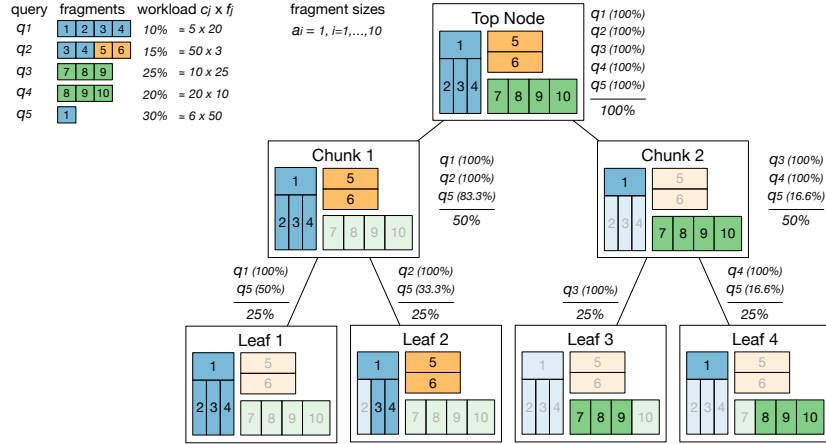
| query | fragments | workload $c_j \times f_j$ | |
|---|---|---|---|
| $q_1$ | 1 2 3 4 | 10% | ≈ 5 x 20 |
| $q_2$ | 3 4 5 6 | 15% | ≈ 50 x 3 |
| $q_3$ | 7 8 9 | 25% | ≈ 10 x 25 |
| $q_4$ | 8 9 10 | 20% | ≈ 20 x 10 |
| $q_5$ | 1 | 30% | ≈ 6 x 50 |

fragment sizes
$a_i = 1,\ i=1,\ldots,10$

Top Node
1 5 6 2 3 4 7 8 9 10
$q_1$ (100%)
$q_2$ (100%)
$q_3$ (100%)
$q_4$ (100%)
$q_5$ (100%)
100%

Chunk 1
1 5 6 2 3 4 7 8 9 10
$q_1$ (100%)
$q_2$ (100%)
$q_5$ (83.3%)
50%

Chunk 2
1 5 6 2 3 4 7 8 9 10
$q_3$ (100%)
$q_4$ (100%)
$q_5$ (16.6%)
50%

$q_1$ (100%)
$q_5$ (50%)
25%

$q_2$ (100%)
$q_5$ (33.3%)
25%

$q_3$ (100%)
25%

$q_4$ (100%)
$q_5$ (16.6%)
25%

Leaf 1
1 5 6 2 3 4 7 8 9 10

Leaf 2
1 5 6 2 3 4 7 8 9 10

Leaf 3
1 5 6 2 3 4 7 8 9 10

Leaf 4
1 5 6 2 3 4 7 8 9 10